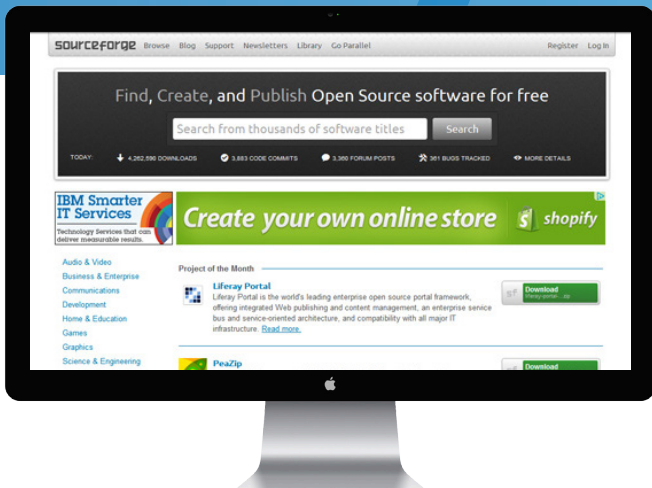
sourceforge Browse Blog Support Newsletters Library Go Parallel Register Log In

Find, Create, and Publish Open Source software for free

Search from thousands of software titles Search

TODAY: 4,262,596 DOWNLOADS 3,883 CODE COMMITS 3,360 FORUM POSTS 361 BUGS TRACKED MORE DETAILS

IBM Smarter IT Services
Technology Services that can deliver measurable results.

Create your own online store shopify

Audio & Video
Business & Enterprise
Communications
Development
Home & Education
Games
Graphics
Science & Engineering

Project of the Month

Liferay Portal
Liferay Portal is the world's leading enterprise open source portal framework, offering integrated Web publishing and content management, an enterprise service bus and service-oriented architecture, and compatibility with all major IT infrastructure. Read more.

Download
liferay-portal-...zip

PeaZip

Download